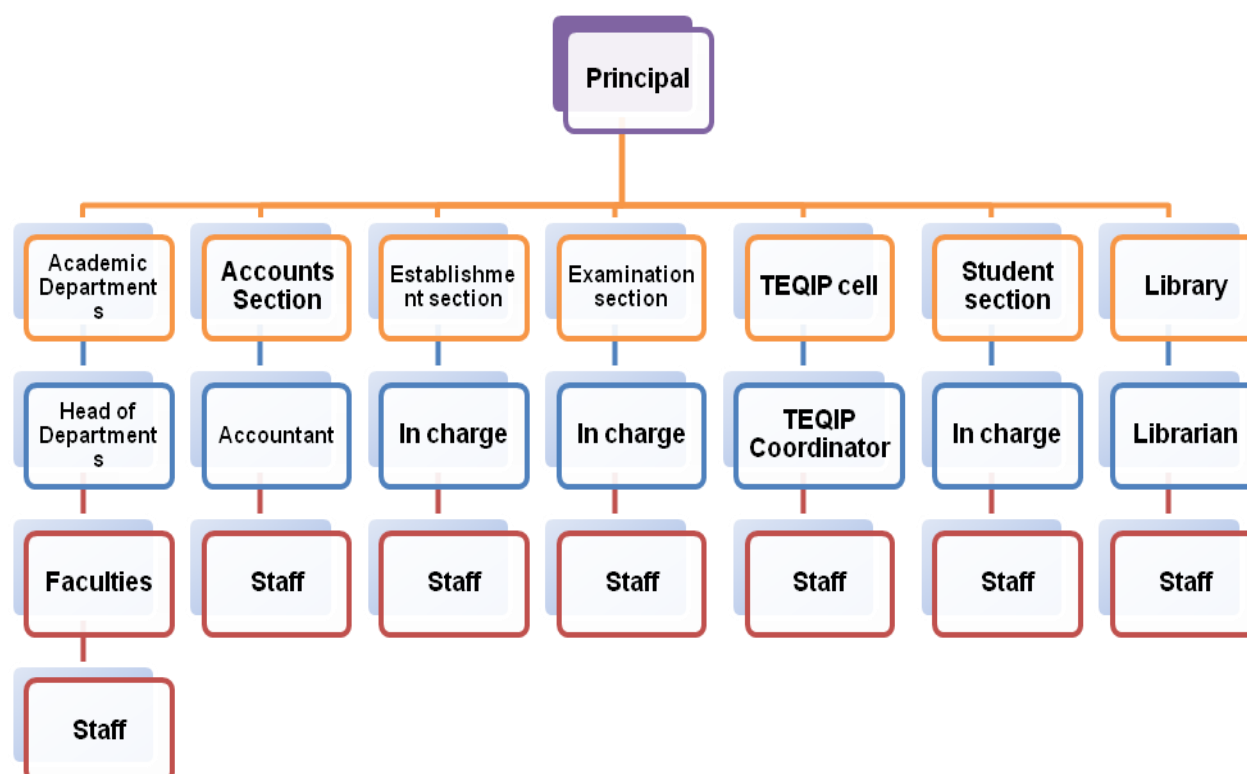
Principal

Academic Departments

Head of Departments

Faculties

Staff

Accounts Section

Accountant

Staff

Establishment section

In charge

Staff

Examination section

In charge

Staff

TEQIP cell

TEQIP Coordinator

Staff

Student section

In charge

Staff

Library

Librarian

Staff